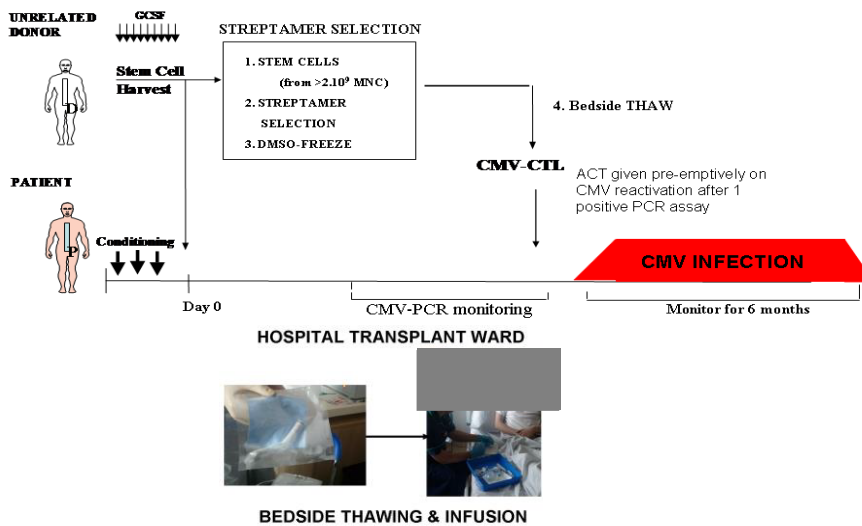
UNRELATED DONOR

GCSF

D

Stem Cell Harvest

STREPTAMER SELECTION

1. STEM CELLS (from >$2.10^9$ MNC)
2. STREPTAMER SELECTION
3. DMSO-FREEZE

4. Bedside THAW

CMV-CTL

ACT given pre-emptively on CMV reactivation after 1 positive PCR assay

PATIENT

P

Conditioning

CMV INFECTION

Day 0

CMV-PCR monitoring

Monitor for 6 months

HOSPITAL TRANSPLANT WARD

BEDSIDE THAWING & INFUSION